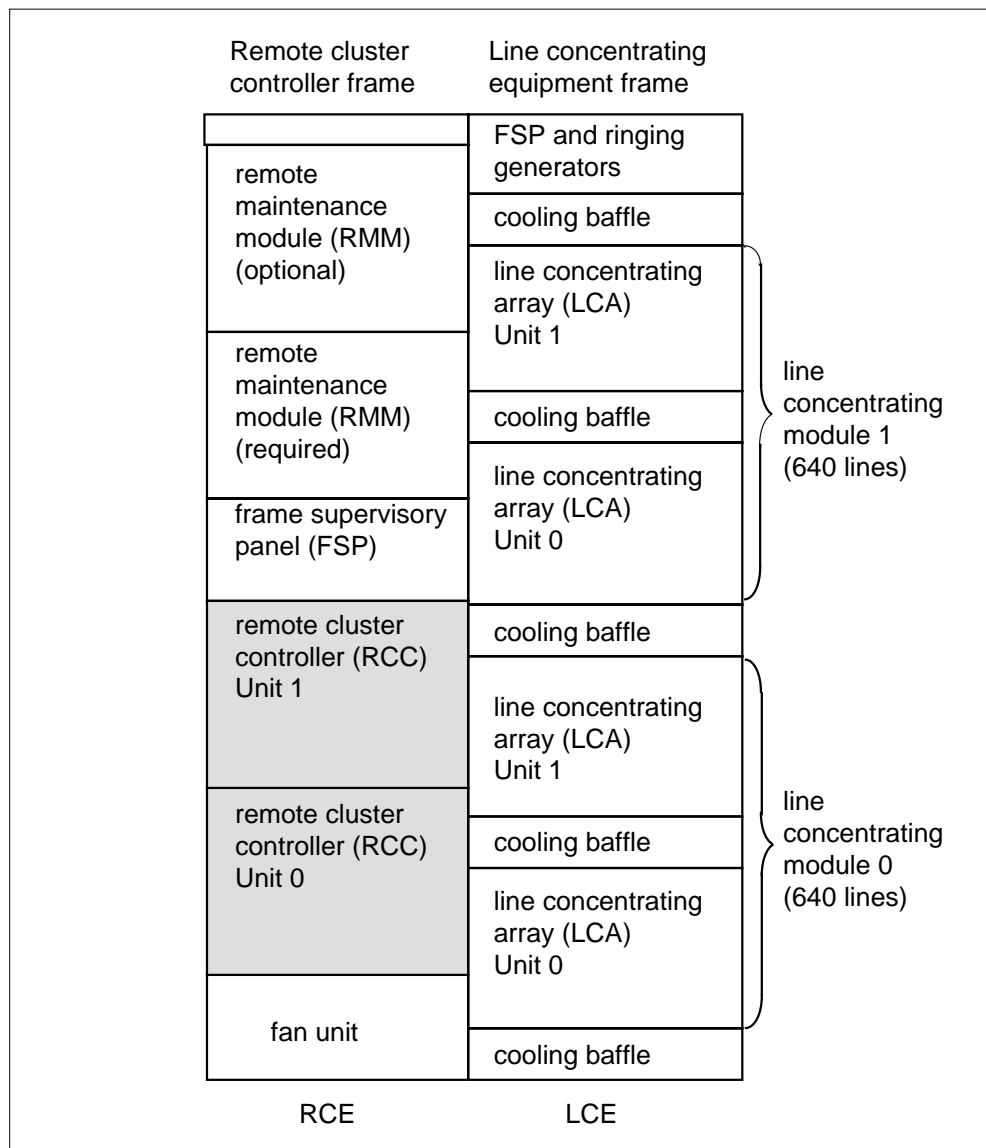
Remote cluster controller frame

Line concentrating equipment frame

remote maintenance module (RMM) (optional)

remote maintenance module (RMM) (required)

frame supervisory panel (FSP)

remote cluster controller (RCC) Unit 1

remote cluster controller (RCC) Unit 0

fan unit

FSP and ringing generators

cooling baffle

line concentrating array (LCA) Unit 1

cooling baffle

line concentrating array (LCA) Unit 0

cooling baffle

line concentrating array (LCA) Unit 1

cooling baffle

line concentrating array (LCA) Unit 0

cooling baffle

line concentrating module 1 (640 lines)

line concentrating module 0 (640 lines)

RCE

LCE